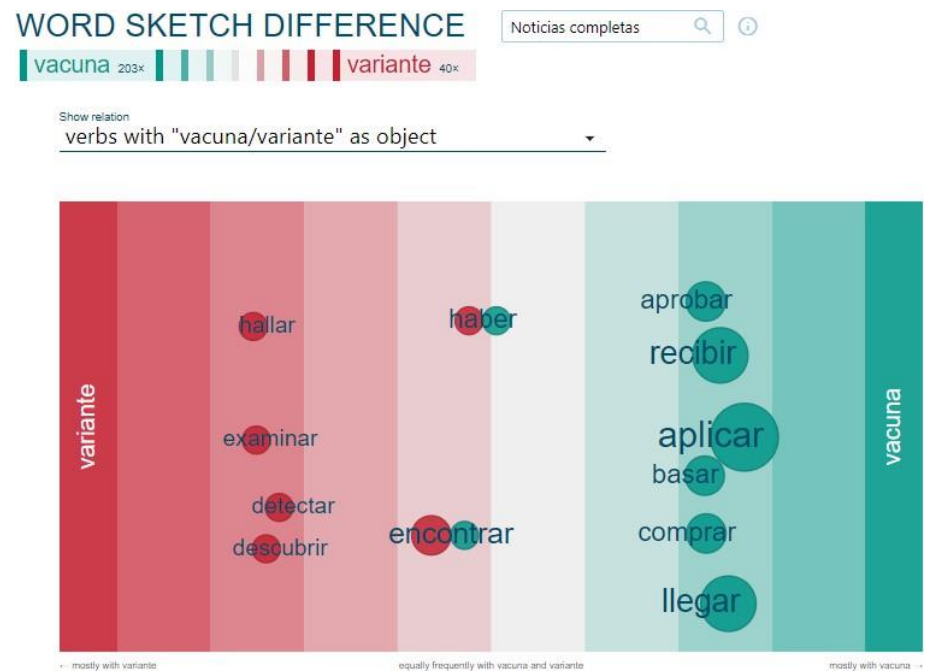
WORD SKETCH DIFFERENCE

Noticias completas

vacuna 203× variante 40×

Show relation
verbs with "vacuna/variante" as object

variante

hallar

examinar

detectar

descubrir

haber

encontrar

aprobar

recibir

aplicar

basar

comprar

llegar

vacuna

← mostly with variante

equally frequently with vacuna and variante

mostly with vacuna →